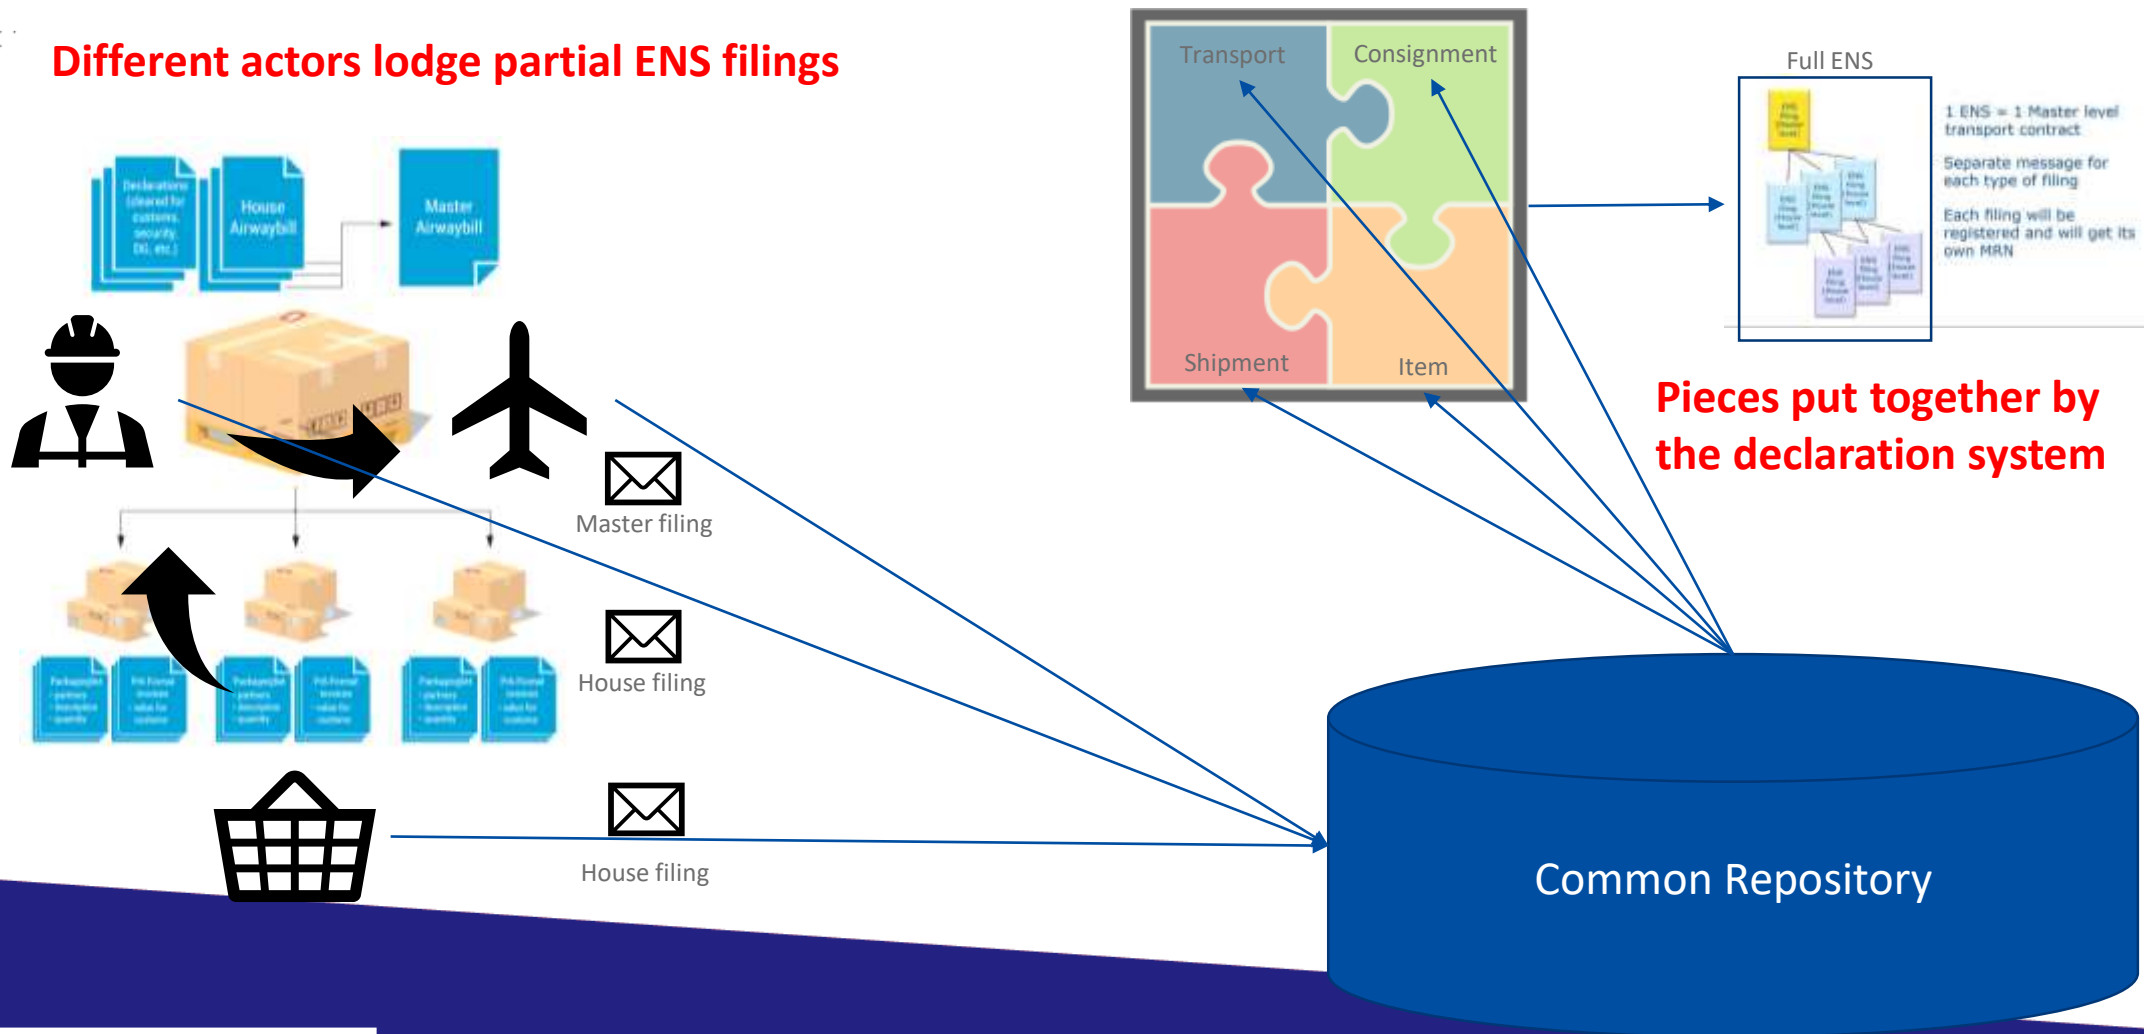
Different actors lodge partial ENS filings

Declarations (cleared for customs, security, DG, etc.)

House Airwaybill

Master Airwaybill

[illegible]

Master filing

House filing

House filing

Transport

Consignment

Shipment

Item

Full ENS

1 ENS = 1 Master level transport contract

Separate message for each type of filing

Each filing will be registered and will get its own MRN

Pieces put together by the declaration system

Common Repository